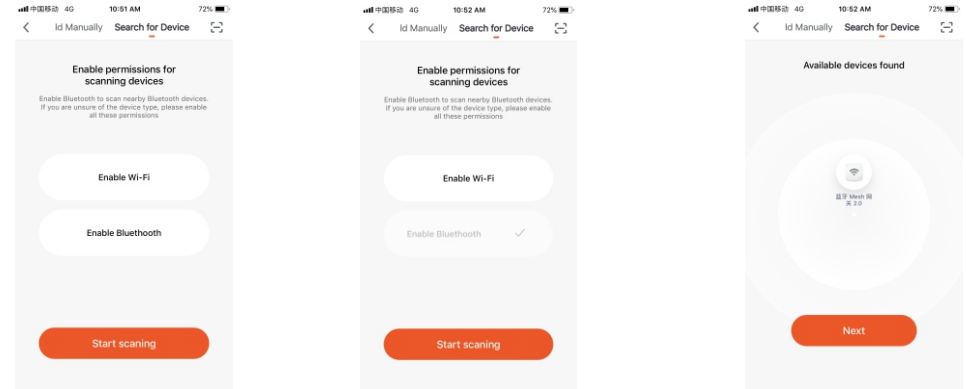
中国移动 4G 10:51 AM 72%

Id Manually Search for Device

Enable permissions for scanning devices

Enable Bluetooth to scan nearby Bluetooth devices. If you are unsure of the device type, please enable all these permissions

Enable Wi-Fi

Enable Bluethooth

Start scaning

中国移动 4G 10:52 AM 72%

Id Manually Search for Device

Enable permissions for scanning devices

Enable Bluetooth to scan nearby Bluetooth devices. If you are unsure of the device type, please enable all these permissions

Enable Wi-Fi

Enable Bluethooth

Start scaning

中国移动 4G 10:52 AM 72%

Id Manually Search for Device

Available devices found

蓝牙 Mesh 网关 2.0

Next